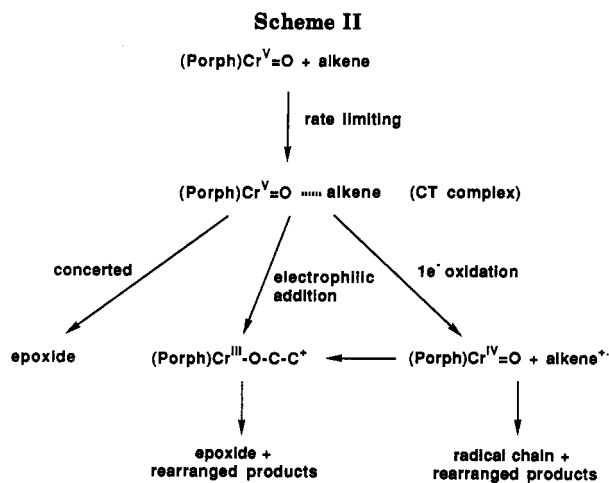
Scheme II

(Porph)Cr$^{V}$=O + alkene

rate limiting

(Porph)Cr$^{V}$=O ····· alkene (CT complex)

concerted

electrophilic addition

1e$^{-}$ oxidation

epoxide

(Porph)Cr$^{III}$-O-C-C$^{+}$

(Porph)Cr$^{IV}$=O + alkene$^{+\cdot}$

epoxide + rearranged products

radical chain + rearranged products